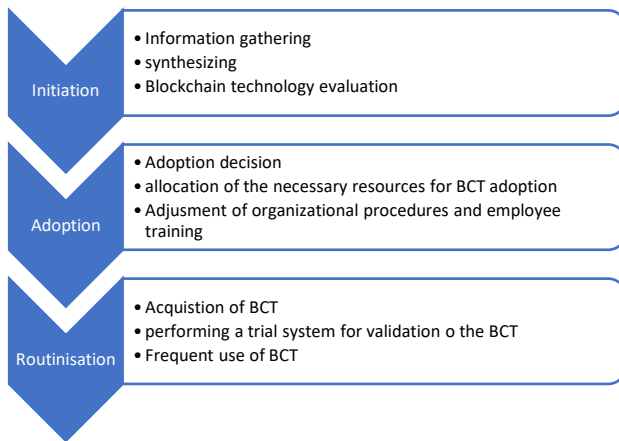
Initiation

• Information gathering
• synthesizing
• Blockchain technology evaluation

Adoption

• Adoption decision
• allocation of the necessary resources for BCT adoption
• Adjusment of organizational procedures and employee training

Routinisation

• Acquistion of BCT
• performing a trial system for validation o the BCT
• Frequent use of BCT